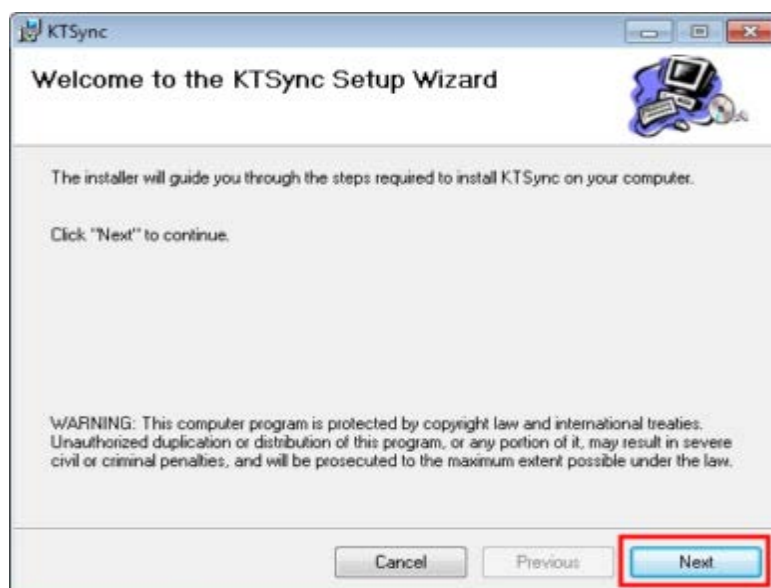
KTSync

Welcome to the KTSync Setup Wizard

The installer will guide you through the steps required to install KTSync on your computer.

Click "Next" to continue.

WARNING: This computer program is protected by copyright law and international treaties. Unauthorized duplication or distribution of this program, or any portion of it, may result in severe civil or criminal penalties, and will be prosecuted to the maximum extent possible under the law.

Cancel

Previous

Next